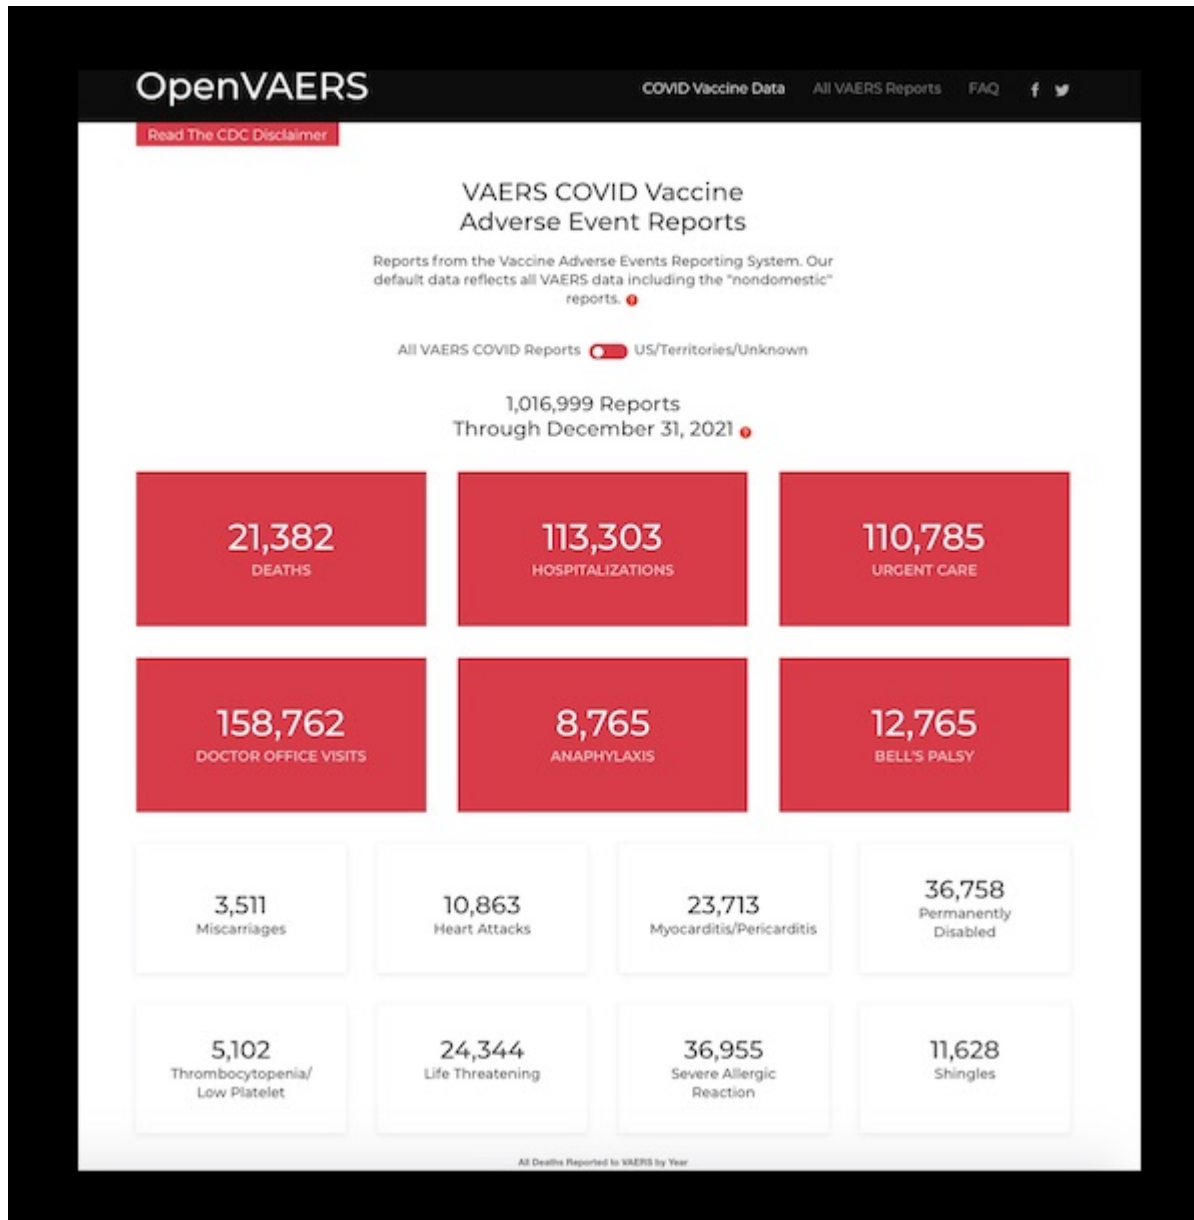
OpenVAERS

COVID Vaccine Data All VAERS Reports FAQ

Read The CDC Disclaimer

VAERS COVID Vaccine Adverse Event Reports

Reports from the Vaccine Adverse Events Reporting System. Our default data reflects all VAERS data including the "nondomestic" reports.

All VAERS COVID Reports US/Territories/Unknown

1,016,999 Reports
Through December 31, 2021

21,382
DEATHS

113,303
HOSPITALIZATIONS

110,785
URGENT CARE

158,762
DOCTOR OFFICE VISITS

8,765
ANAPHYLAXIS

12,765
BELL'S PALSY

3,511
Miscarriages

10,863
Heart Attacks

23,713
Myocarditis/Pericarditis

36,758
Permanently Disabled

5,102
Thrombocytopenia/ Low Platelet

24,344
Life Threatening

36,955
Severe Allergic Reaction

11,628
Shingles

All Deaths Reported to VAERS by Year